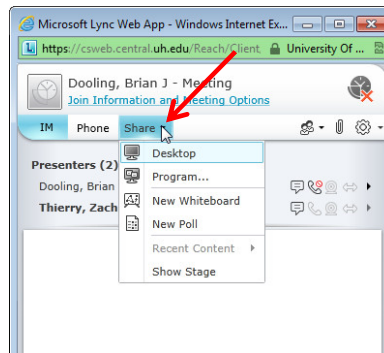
Microsoft Lync Web App - Windows Internet Ex...

https://csweb.central.uh.edu/Reach/Client

University Of ...

Dooling, Brian J - Meeting

Join Information and Meeting Options

IM

Phone

Share

Presenters (2)

Dooling, Brian

Thierry, Zach

Desktop

Program...

New Whiteboard

New Poll

Recent Content

Show Stage